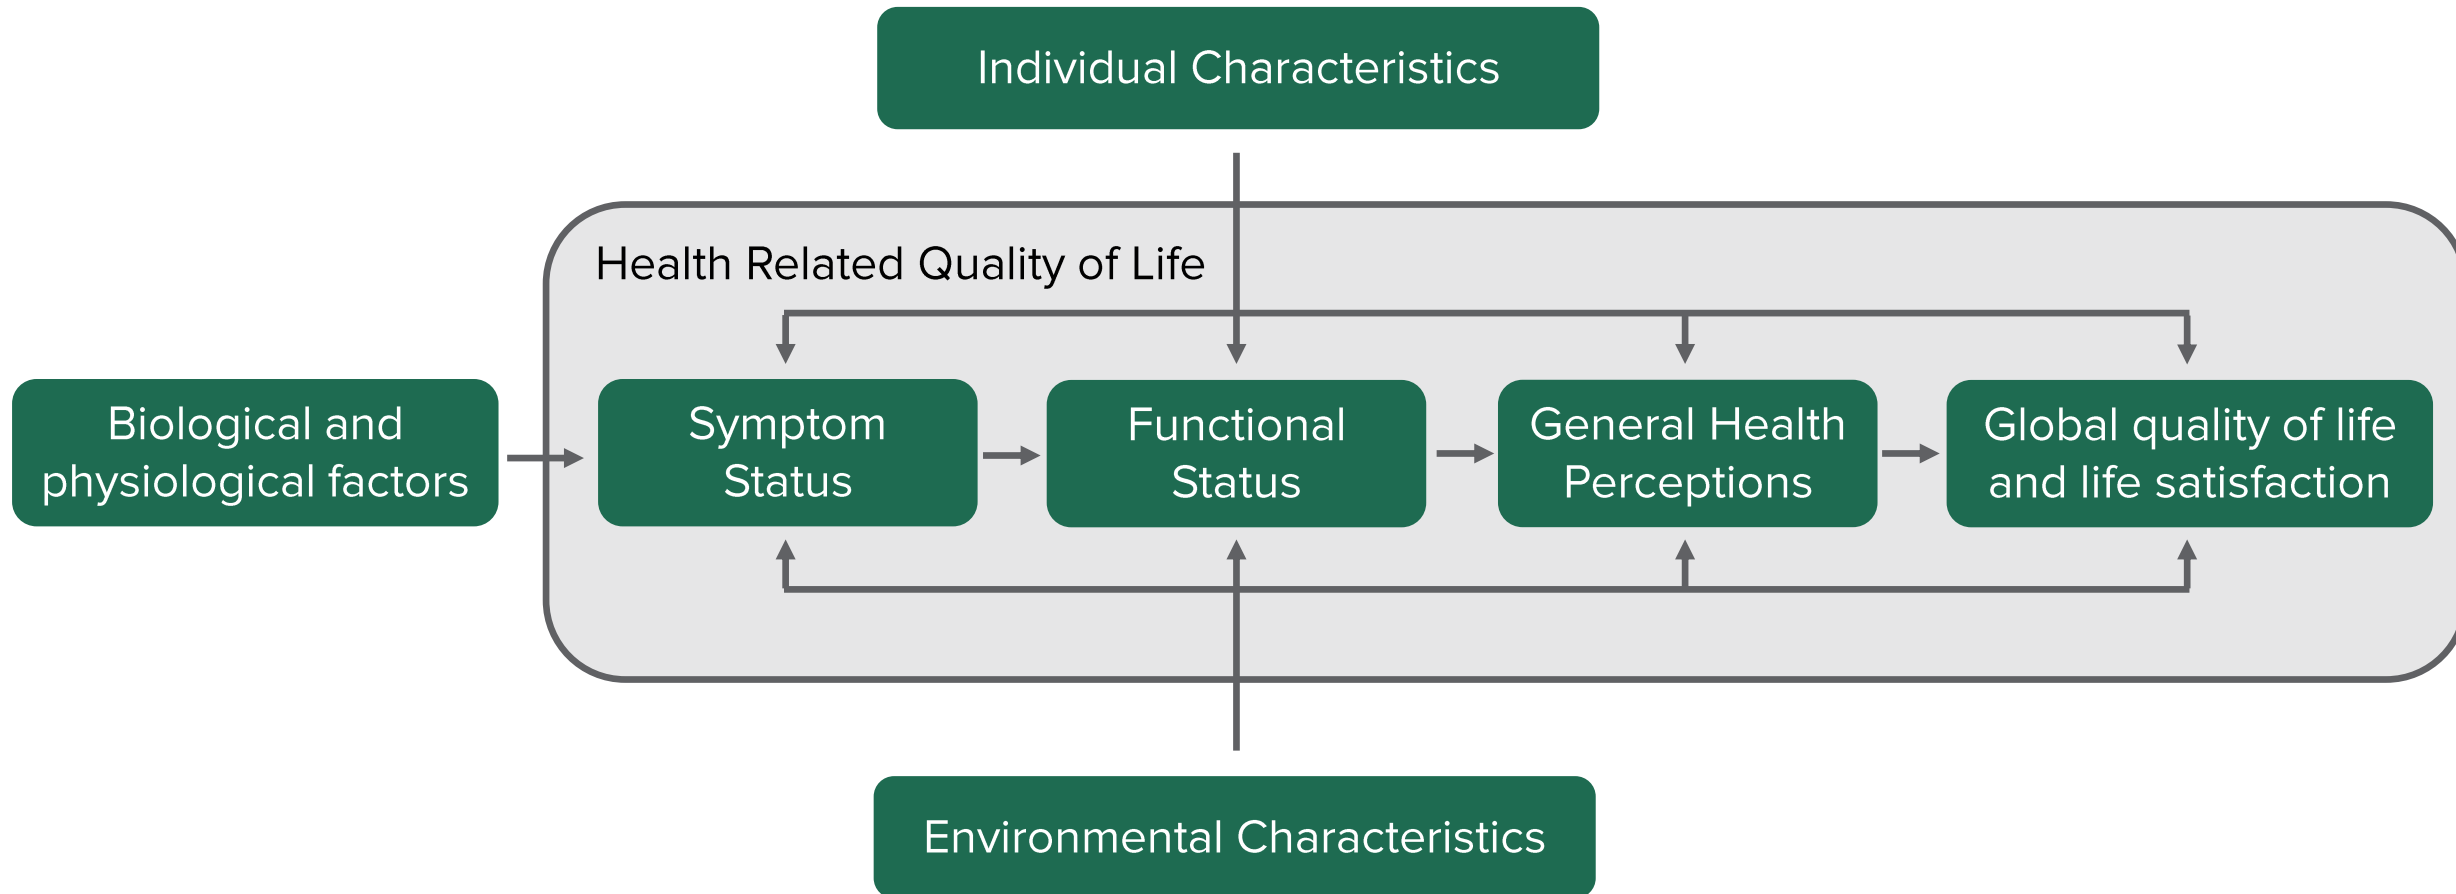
Individual Characteristics

Health Related Quality of Life

Biological and physiological factors

Symptom Status

Functional Status

General Health Perceptions

Global quality of life and life satisfaction

Environmental Characteristics